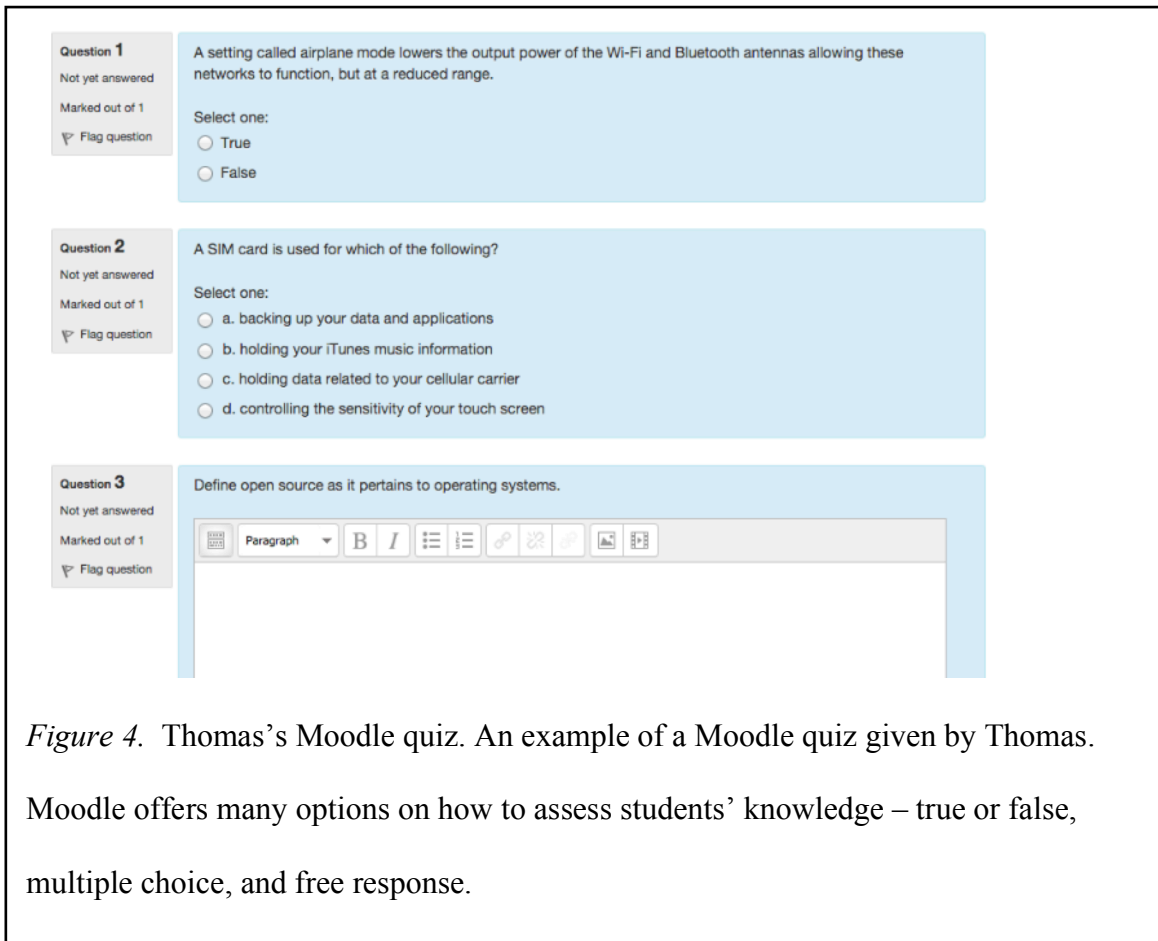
Question 1
Not yet answered
Marked out of 1
Flag question

A setting called airplane mode lowers the output power of the Wi-Fi and Bluetooth antennas allowing these networks to function, but at a reduced range.

Select one:
True
False

Question 2
Not yet answered
Marked out of 1
Flag question

A SIM card is used for which of the following?

Select one:
a. backing up your data and applications
b. holding your iTunes music information
c. holding data related to your cellular carrier
d. controlling the sensitivity of your touch screen

Question 3
Not yet answered
Marked out of 1
Flag question

Define open source as it pertains to operating systems.

Paragraph B I

*Figure 4.* Thomas's Moodle quiz. An example of a Moodle quiz given by Thomas. Moodle offers many options on how to assess students' knowledge – true or false, multiple choice, and free response.